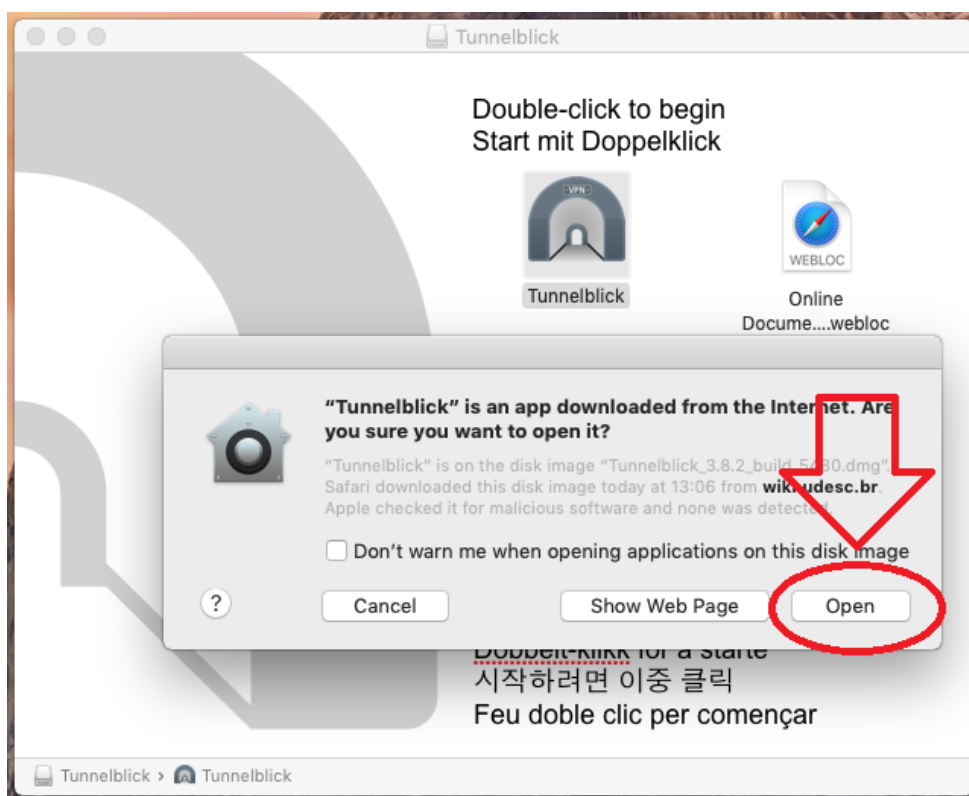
Tunnelblick

Double-click to begin
Start mit Doppelklick

VPN

Tunnelblick

WEBLOC

Online Docume....webloc

“Tunnelblick” is an app downloaded from the Internet. Are you sure you want to open it?

“Tunnelblick” is on the disk image “Tunnelblick_3.8.2_build_5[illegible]0.dmg”. Safari downloaded this disk image today at 13:06 from wiki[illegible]udesc.br. Apple checked it for malicious software and none was detected.

Don’t warn me when opening applications on this disk image

?

Cancel

Show Web Page

Open

Dobbelt-klikk for å starte
시작하려면 이중 클릭
Feu doble clic per començar

Tunnelblick › Tunnelblick